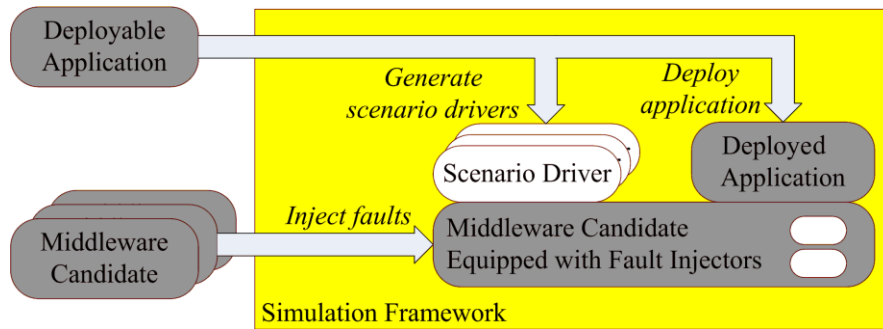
Deployable Application

Generate scenario drivers

Deploy application

Scenario Driver

Deployed Application

Middleware Candidate

Inject faults

Middleware Candidate Equipped with Fault Injectors

Simulation Framework